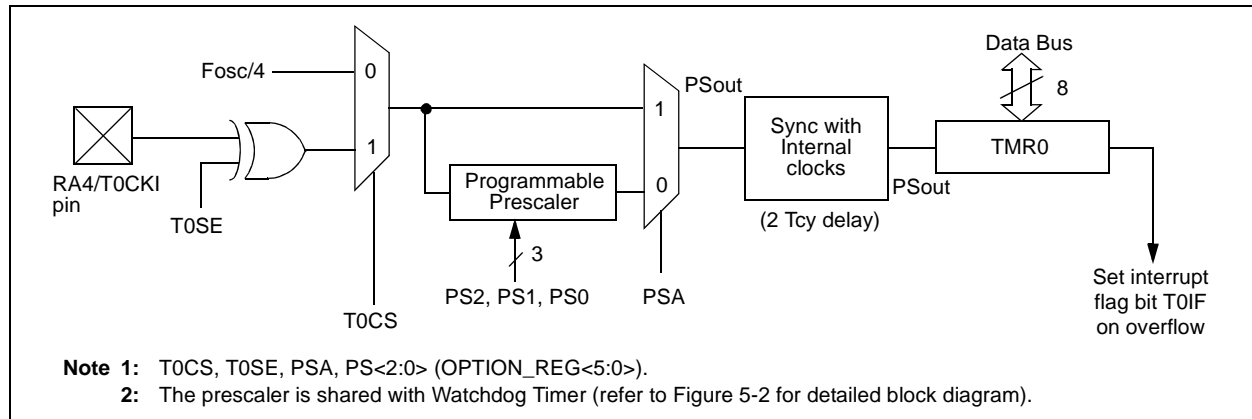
Data Bus

Fosc/4

0

PSout

8

1

1

Sync with Internal clocks

TMR0

RA4/T0CKI pin

PSout

Programmable Prescaler

0

T0SE

(2 Tcy delay)

3

PS2, PS1, PS0

PSA

Set interrupt flag bit T0IF on overflow

T0CS

**Note 1:** T0CS, T0SE, PSA, PS<2:0> (OPTION_REG<5:0>).

**2:** The prescaler is shared with Watchdog Timer (refer to Figure 5-2 for detailed block diagram).